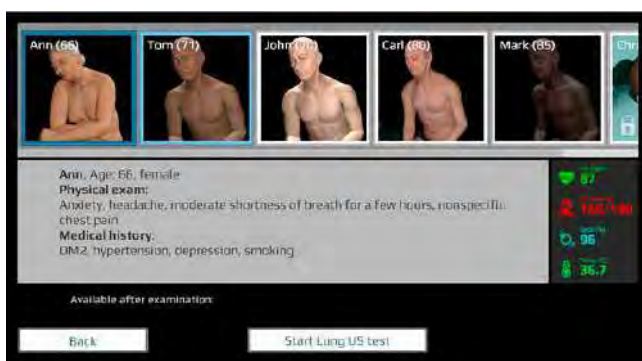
Ann (66)
Tom (71)
John (7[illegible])
Carl (80)
Mark (85)
Chr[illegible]

Ann, Age: 66, female
Physical exam:
Anxiety, headache, moderate shortness of breath for a few hours, nonspecific chest pain
Medical history:
DM2, hypertension, depression, smoking

87
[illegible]
96
36.7

Available after examination:

Back
Start Lung US test